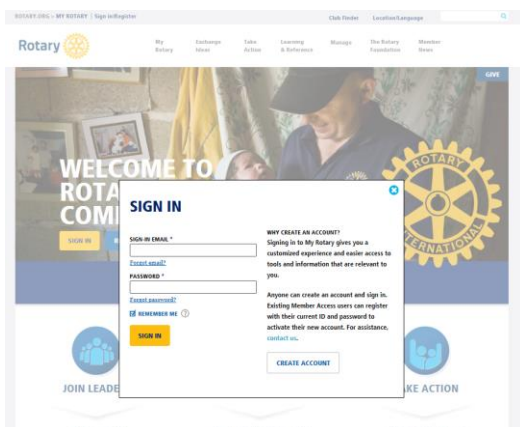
ROTARY.ORG > MY ROTARY | Sign in/Register

Club Finder Location/Language

Rotary

My Rotary
Exchange Ideas
Take Action
Learning & Reference
Manage
The Rotary Foundation
Member News

GIVE

WELCOME TO ROTA COMI

SIGN IN

ROTARY INTERNATIONAL

SIGN IN

SIGN-IN EMAIL *

Forgot email?

PASSWORD *

Forgot password?

REMEMBER ME ?

SIGN IN

WHY CREATE AN ACCOUNT?

Signing in to My Rotary gives you a customized experience and easier access to tools and information that are relevant to you.

Anyone can create an account and sign in. Existing Member Access users can register with their current ID and password to activate their new account. For assistance, contact us.

CREATE ACCOUNT

JOIN LEADE

KE ACTION